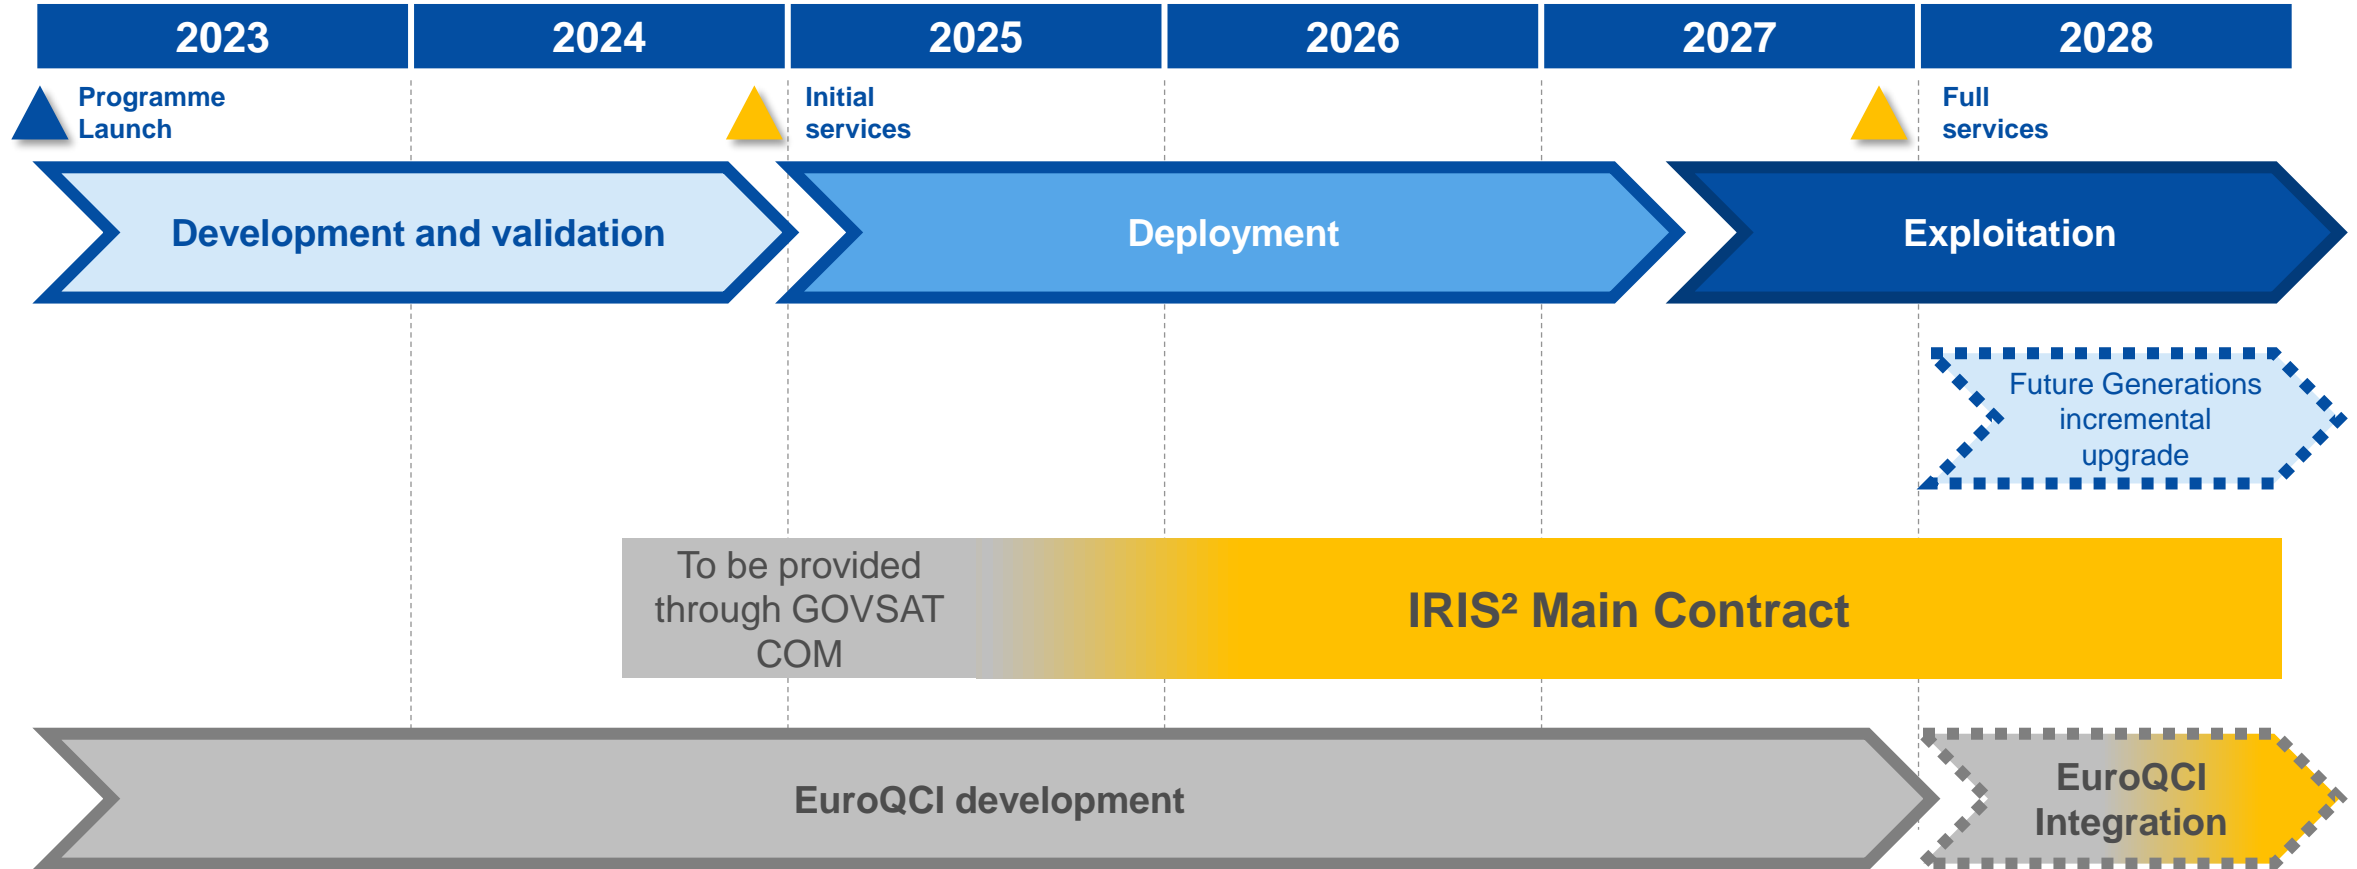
| 2023 | 2024 | 2025 | 2026 | 2027 | 2028 |
|---|---|---|---|---|---|

Programme Launch

Initial services

Full services

Development and validation

Deployment

Exploitation

Future Generations incremental upgrade

To be provided through GOVSAT COM

IRIS² Main Contract

EuroQCI development

EuroQCI Integration